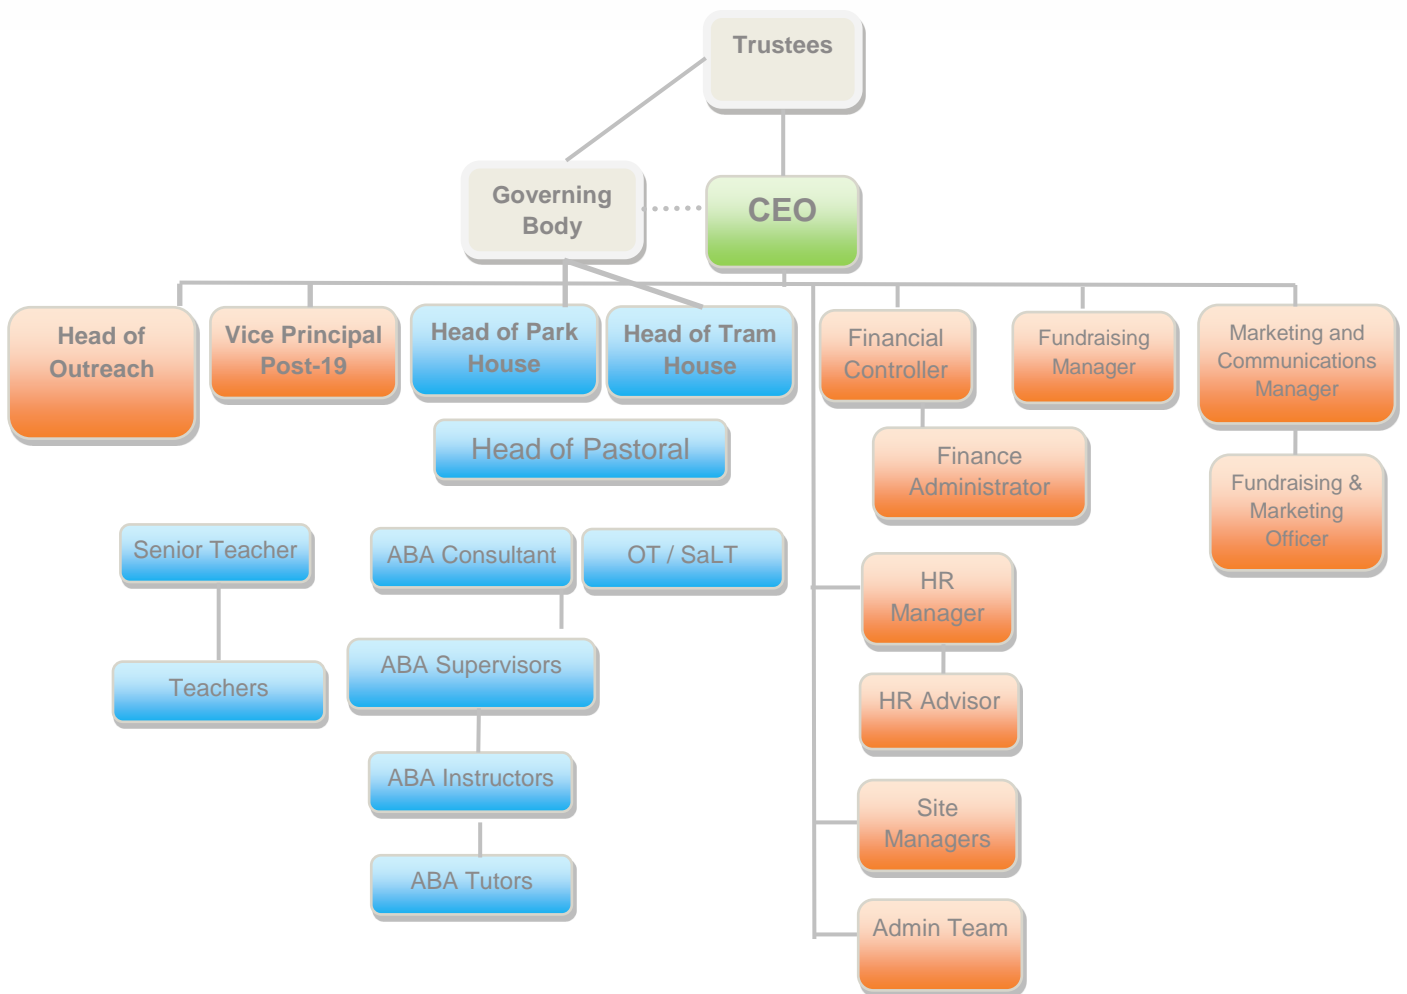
Trustees

Governing Body

CEO

Head of Outreach

Vice Principal Post-19

Head of Park House

Head of Tram House

Financial Controller

Fundraising Manager

Marketing and Communications Manager

Head of Pastoral

Finance Administrator

Fundraising & Marketing Officer

Senior Teacher

ABA Consultant

OT / SaLT

HR Manager

Teachers

ABA Supervisors

HR Advisor

ABA Instructors

Site Managers

ABA Tutors

Admin Team